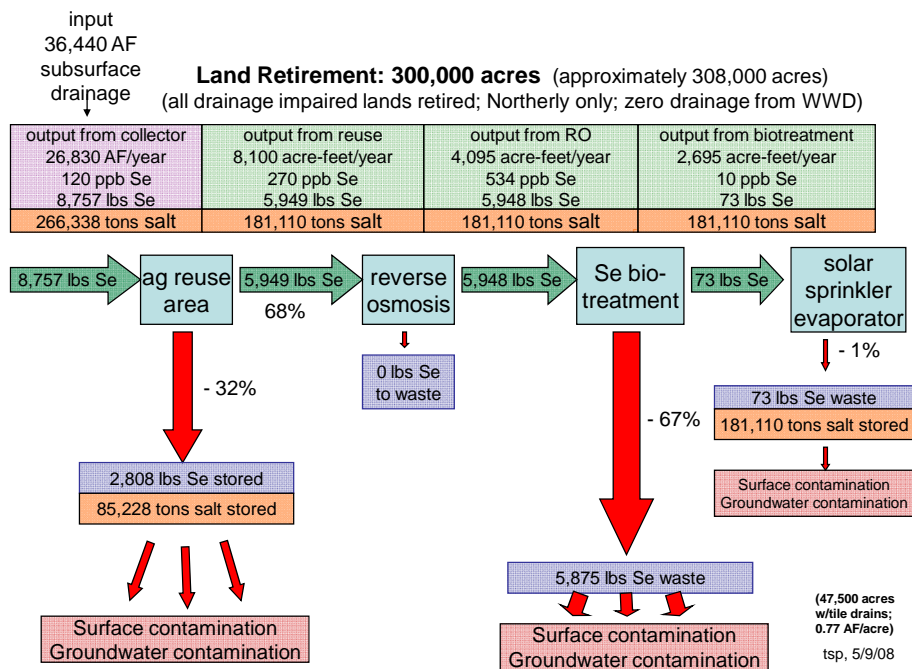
input
36,440 AF
subsurface
drainage

**Land Retirement: 300,000 acres** (approximately 308,000 acres)
(all drainage impaired lands retired; Northerly only; zero drainage from WWD)

| output from collector<br>26,830 AF/year<br>120 ppb Se<br>8,757 lbs Se | output from reuse<br>8,100 acre-feet/year<br>270 ppb Se<br>5,949 lbs Se | output from RO<br>4,095 acre-feet/year<br>534 ppb Se<br>5,948 lbs Se | output from biotreatment<br>2,695 acre-feet/year<br>10 ppb Se<br>73 lbs Se |
|---|---|---|---|
| 266,338 tons salt | 181,110 tons salt | 181,110 tons salt | 181,110 tons salt |

8,757 lbs Se
ag reuse area
5,949 lbs Se
68%
reverse osmosis
5,948 lbs Se
Se biotreatment
73 lbs Se
solar sprinkler evaporator

- 32%
0 lbs Se to waste
- 67%
- 1%
73 lbs Se waste
181,110 tons salt stored
Surface contamination
Groundwater contamination

2,808 lbs Se stored
85,228 tons salt stored

Surface contamination
Groundwater contamination

5,875 lbs Se waste
Surface contamination
Groundwater contamination

(47,500 acres w/tile drains; 0.77 AF/acre)
tsp, 5/9/08